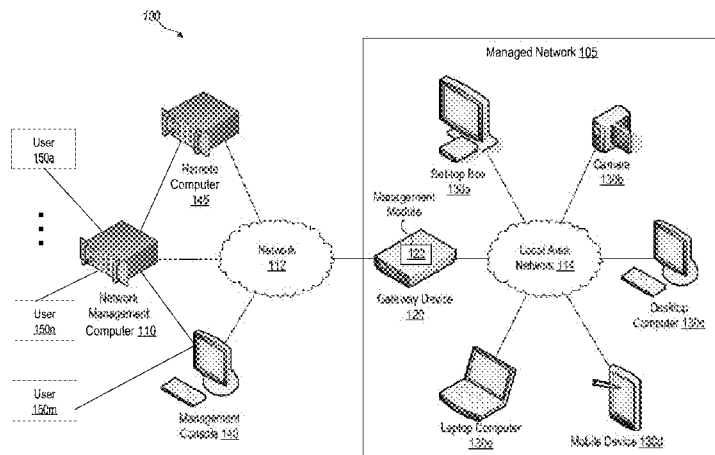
100

Managed Network 105

User 150a

Remote Computer 145

Set-top Box 130a

Camera 130b

Management Module 122

Network 112

Local Area Network 114

Network Management Computer 110

User 150n

Gateway Device 120

Desktop Computer 130c

User 150m

Management Console 140

Laptop Computer 130e

Mobile Device 130d